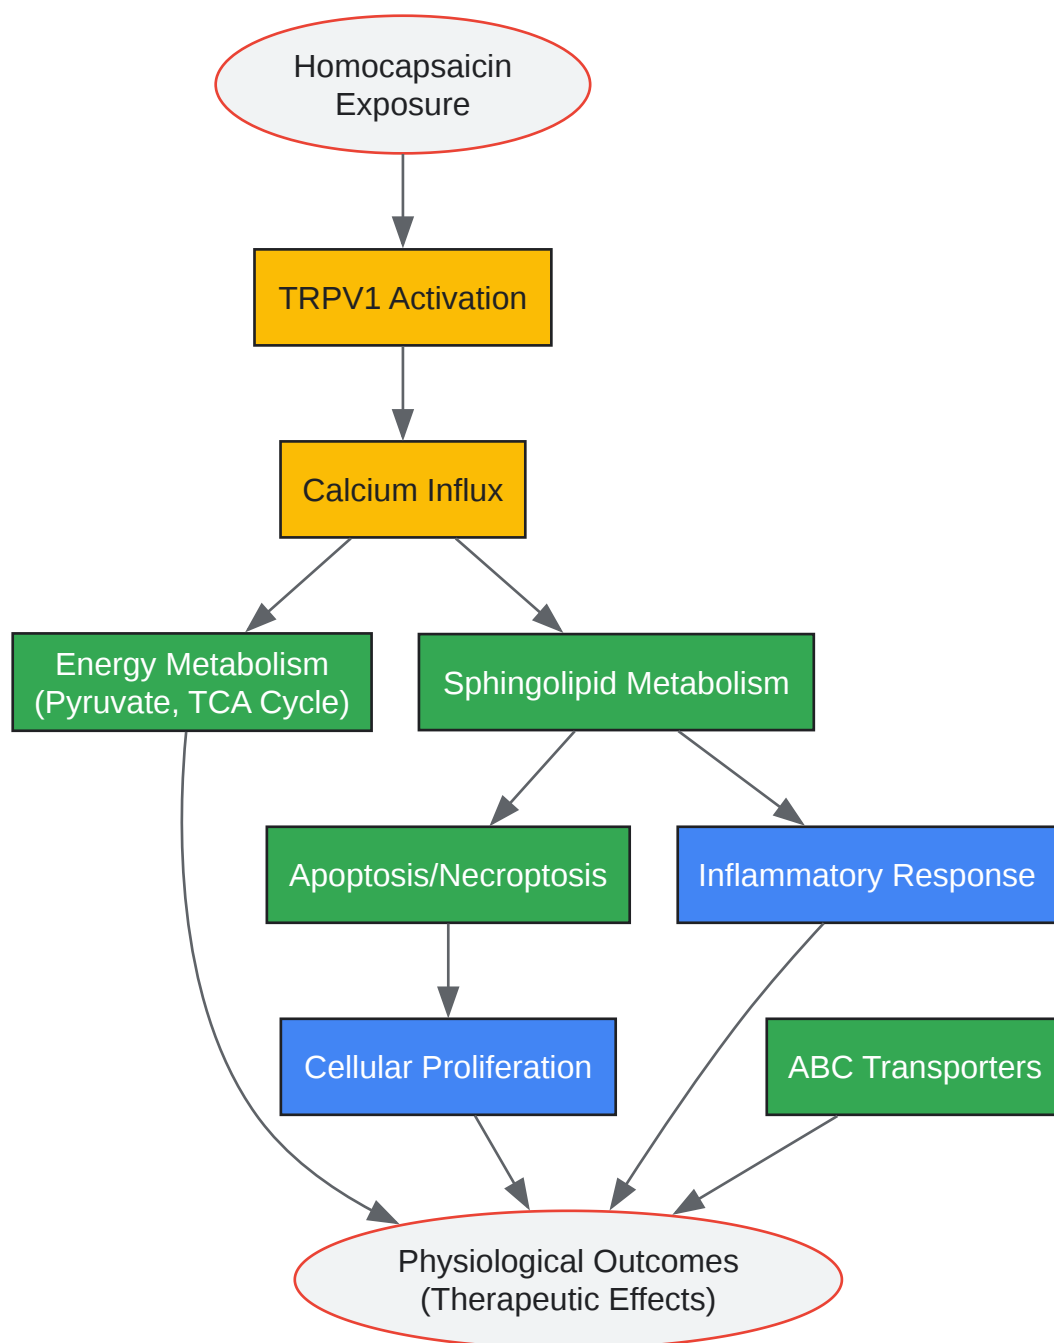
Homocapsaicin Exposure

TRPV1 Activation

Calcium Influx

Energy Metabolism (Pyruvate, TCA Cycle)

Sphingolipid Metabolism

Apoptosis/Necroptosis

Inflammatory Response

Cellular Proliferation

ABC Transporters

Physiological Outcomes (Therapeutic Effects)